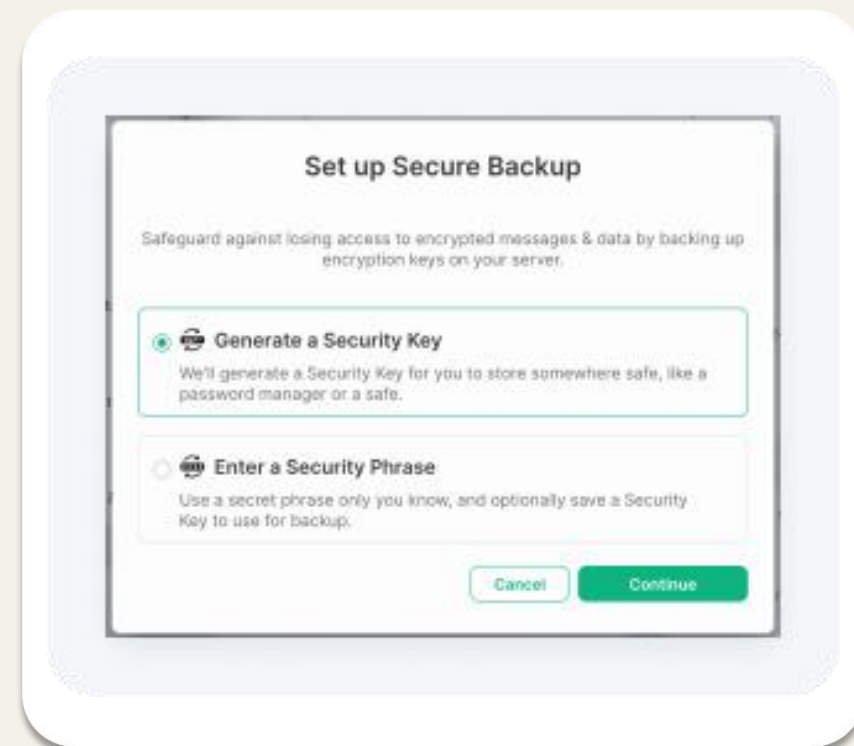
Set up Secure Backup

Safeguard against losing access to encrypted messages & data by backing up encryption keys on your server.

Generate a Security Key

We'll generate a Security Key for you to store somewhere safe, like a password manager or a safe.

Enter a Security Phrase

Use a secret phrase only you know, and optionally save a Security Key to use for backup.

Cancel

Continue